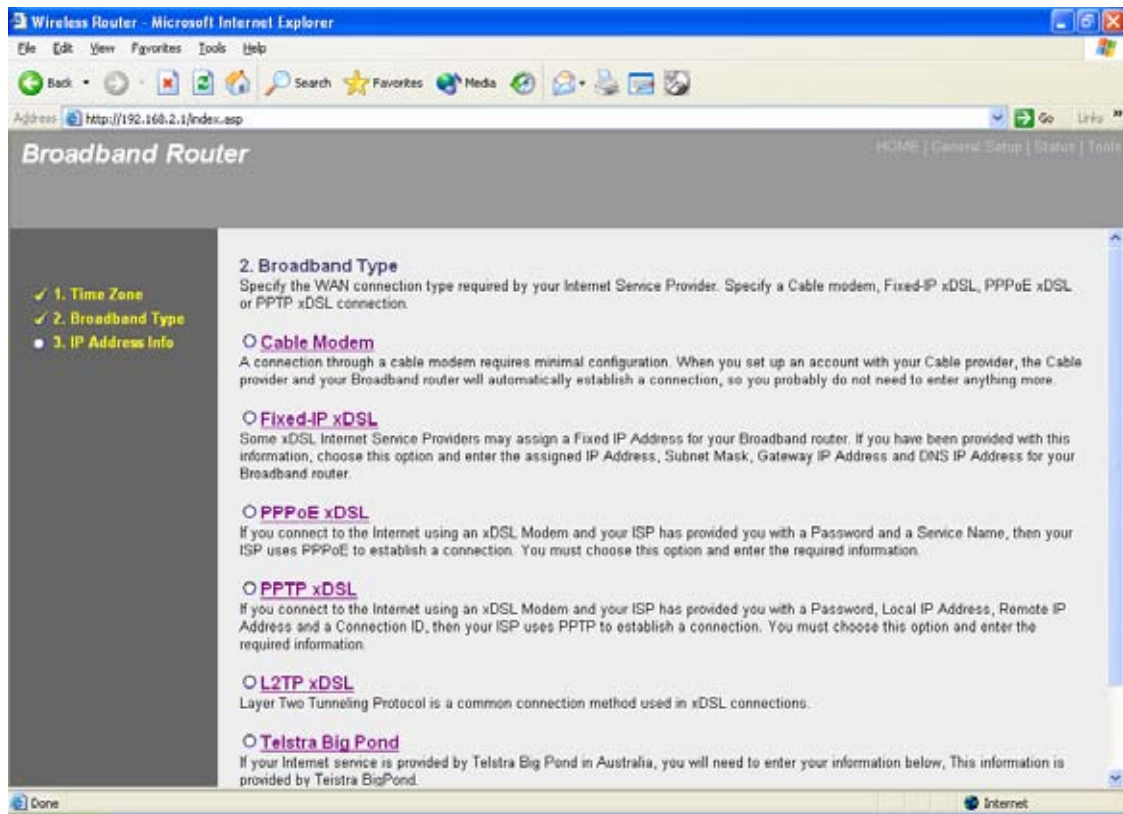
Wireless Router - Microsoft Internet Explorer

File Edit View Favorites Tools Help

Back Search Favorites Media

Address http://192.168.2.1/index.asp Go Links

Broadband Router

HOME | General Setup | Status | Tools

✓ 1. Time Zone
✓ 2. Broadband Type
● 3. IP Address Info

2. Broadband Type
Specify the WAN connection type required by your Internet Service Provider. Specify a Cable modem, Fixed-IP xDSL, PPPoE xDSL or PPTP xDSL connection.

○ Cable Modem
A connection through a cable modem requires minimal configuration. When you set up an account with your Cable provider, the Cable provider and your Broadband router will automatically establish a connection, so you probably do not need to enter anything more.

○ Fixed-IP xDSL
Some xDSL Internet Service Providers may assign a Fixed IP Address for your Broadband router. If you have been provided with this information, choose this option and enter the assigned IP Address, Subnet Mask, Gateway IP Address and DNS IP Address for your Broadband router.

○ PPPoE xDSL
If you connect to the Internet using an xDSL Modem and your ISP has provided you with a Password and a Service Name, then your ISP uses PPPoE to establish a connection. You must choose this option and enter the required information.

○ PPTP xDSL
If you connect to the Internet using an xDSL Modem and your ISP has provided you with a Password, Local IP Address, Remote IP Address and a Connection ID, then your ISP uses PPTP to establish a connection. You must choose this option and enter the required information.

○ L2TP xDSL
Layer Two Tunneling Protocol is a common connection method used in xDSL connections.

○ Telstra Big Pond
If your Internet service is provided by Telstra Big Pond in Australia, you will need to enter your information below, This information is provided by Telstra BigPond.

Done

Internet